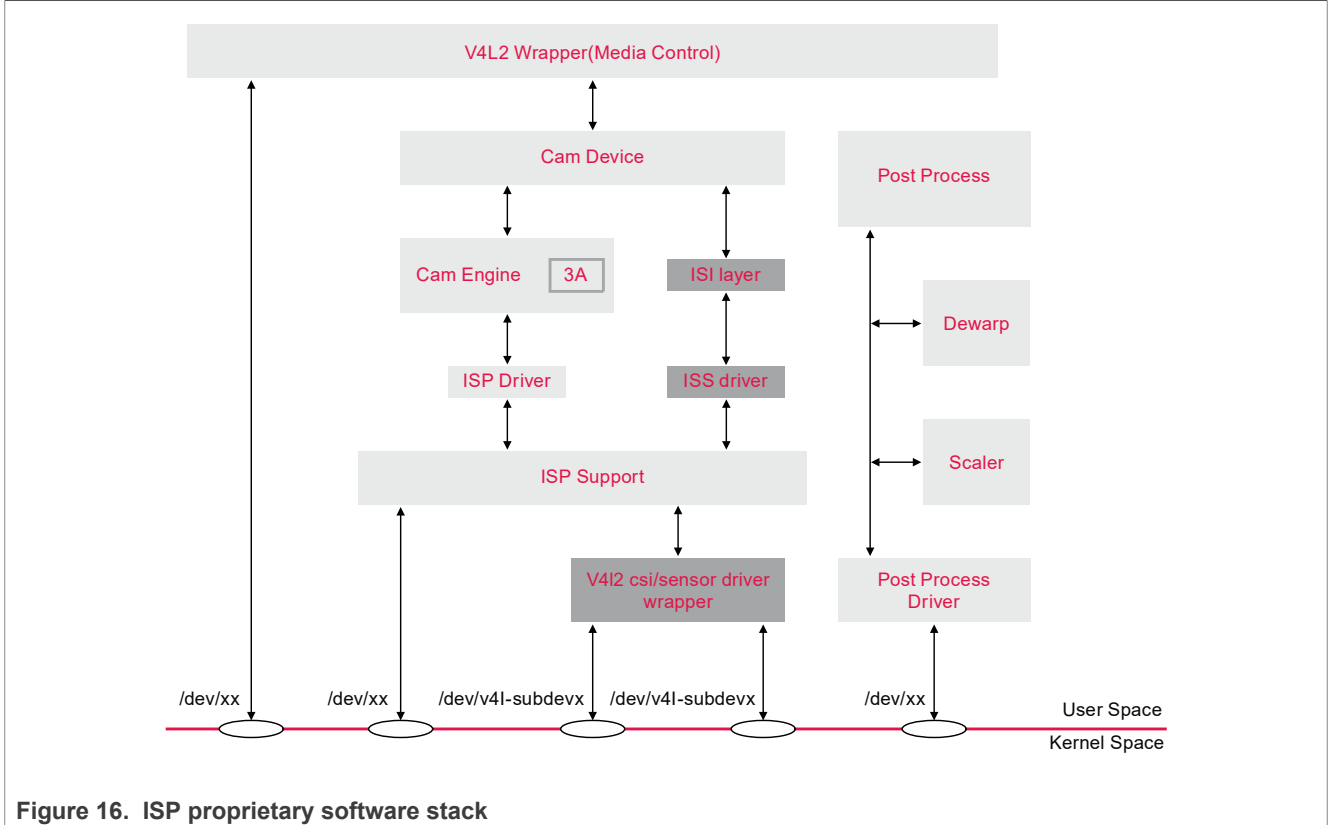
V4L2 Wrapper(Media Control)

Cam Device

Post Process

Cam Engine

3A

ISI layer

Dewarp

ISP Driver

ISS driver

ISP Support

Scaler

V4l2 csi/sensor driver wrapper

Post Process Driver

/dev/xx

/dev/xx

/dev/v4l-subdevx

/dev/v4l-subdevx

/dev/xx

User Space

Kernel Space

Figure 16. ISP proprietary software stack